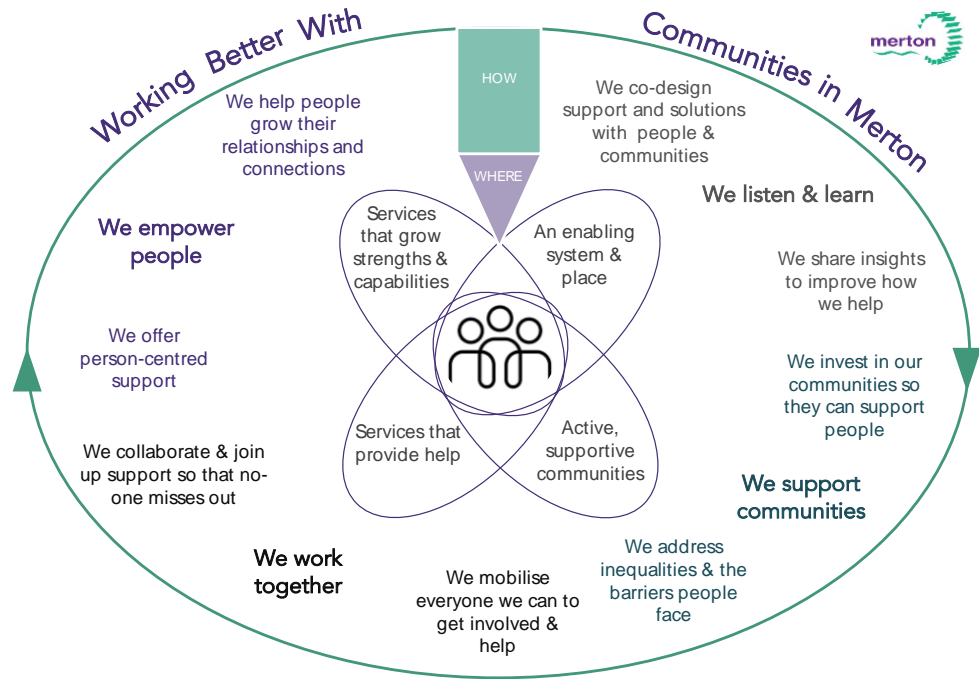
Working Better With Communities in Merton

merton

HOW

WHERE

We help people grow their relationships and connections

We co-design support and solutions with people & communities

We listen & learn

We share insights to improve how we help

We invest in our communities so they can support people

We support communities

We address inequalities & the barriers people face

We mobilise everyone we can to get involved & help

We work together

We collaborate & join up support so that no-one misses out

We offer person-centred support

We empower people

Services that grow strengths & capabilities

An enabling system & place

Services that provide help

Active, supportive communities